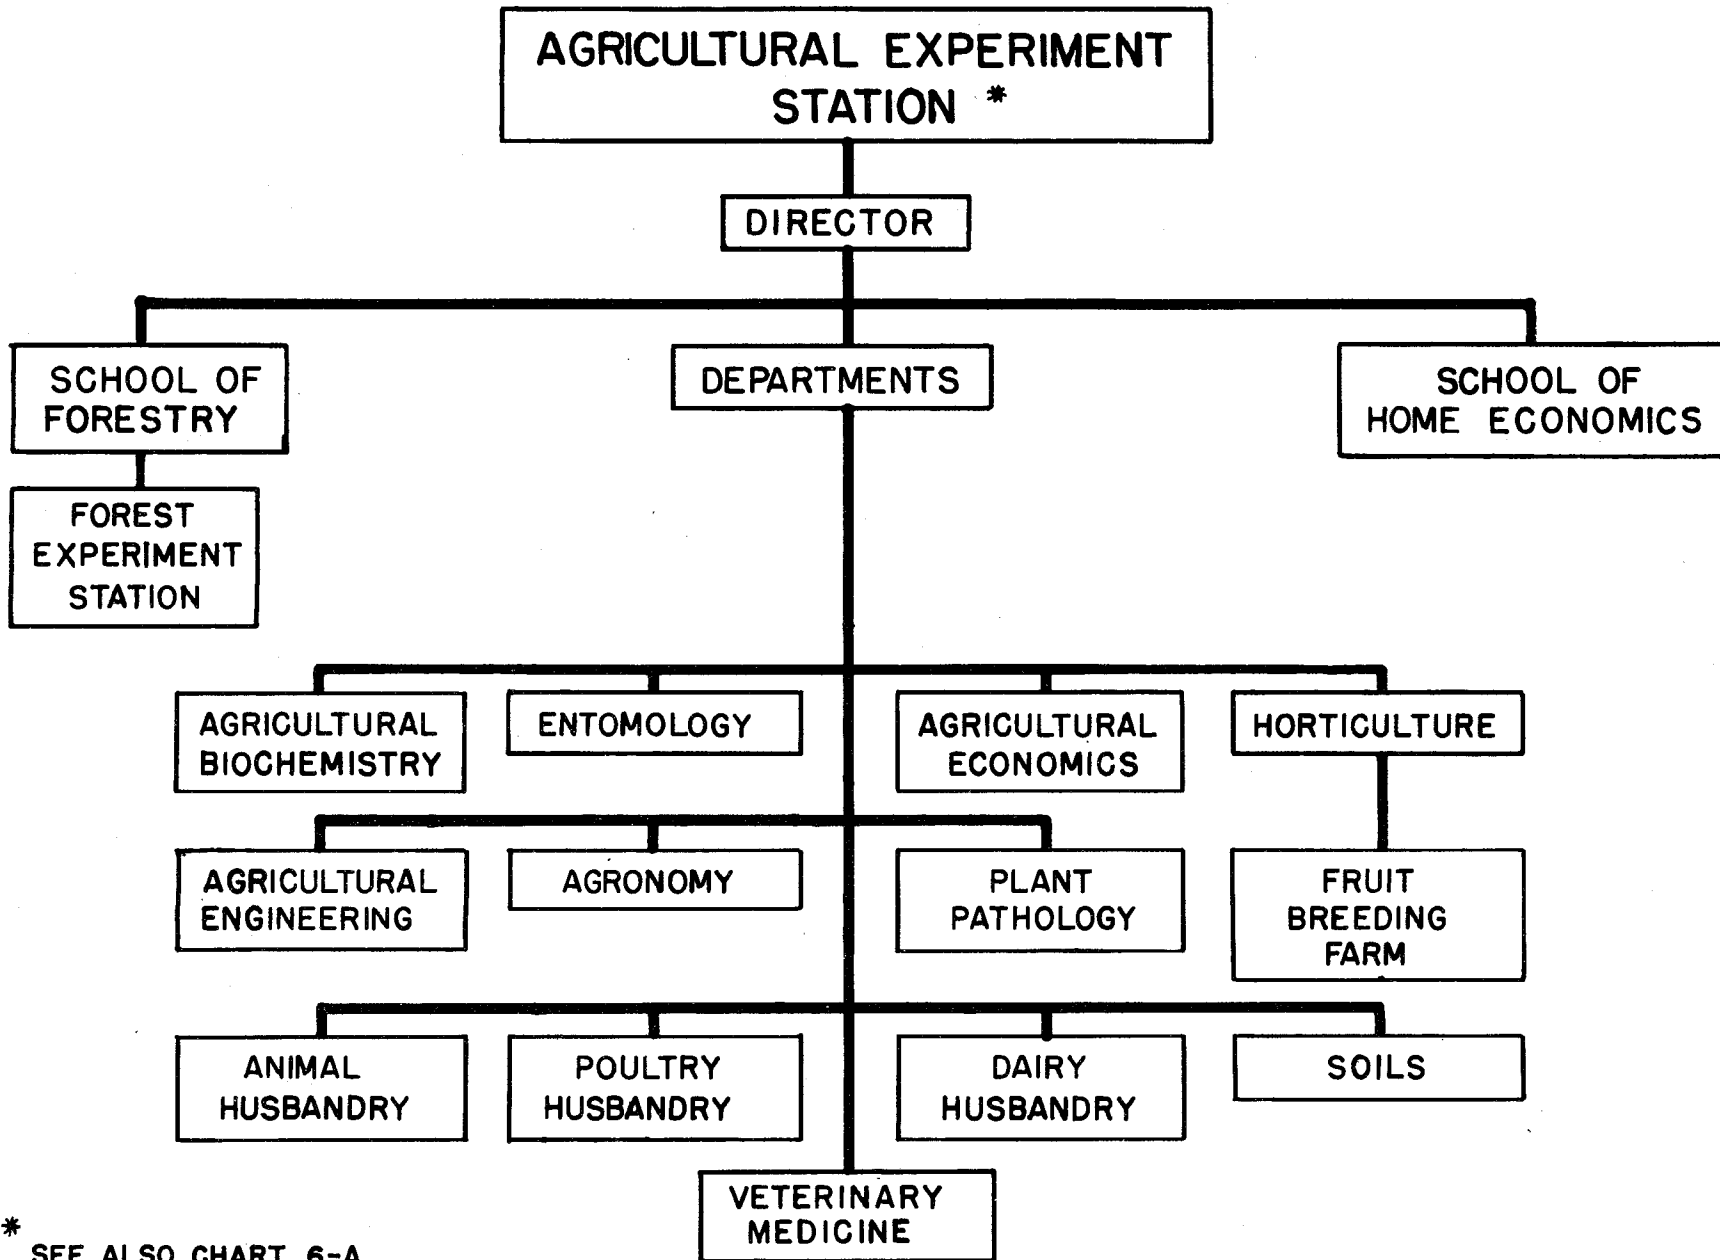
AGRICULTURAL EXPERIMENT STATION *

DIRECTOR

SCHOOL OF FORESTRY

FOREST EXPERIMENT STATION

DEPARTMENTS

SCHOOL OF HOME ECONOMICS

AGRICULTURAL BIOCHEMISTRY

ENTOMOLOGY

AGRICULTURAL ECONOMICS

HORTICULTURE

AGRICULTURAL ENGINEERING

AGRONOMY

PLANT PATHOLOGY

FRUIT BREEDING FARM

ANIMAL HUSBANDRY

POULTRY HUSBANDRY

DAIRY HUSBANDRY

SOILS

VETERINARY MEDICINE

* SEE ALSO CHART 6-A